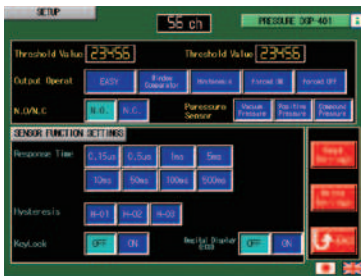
SETUP

56 ch

PRESSURE DGP-401

Threshold Value 23456

Threshold Value 23456

Output Operat

EASY

Window Comparator

Hysteresis

Forced ON

Forced OFF

N.O./N.C

N.O.

N.C.

Paressure Sensor

Vacuum Pressure

Positive Pressure

Compound Pressure

SENSOR FUNCTION SETTINGS

Response Time

0.15us

0.5us

1ms

5ms

10ms

50ms

100ms

500ms

Hysteresis

H-01

H-02

H-03

KeyLock

OFF

ON

Digital Display ECO

OFF

ON

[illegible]

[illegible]

BACK